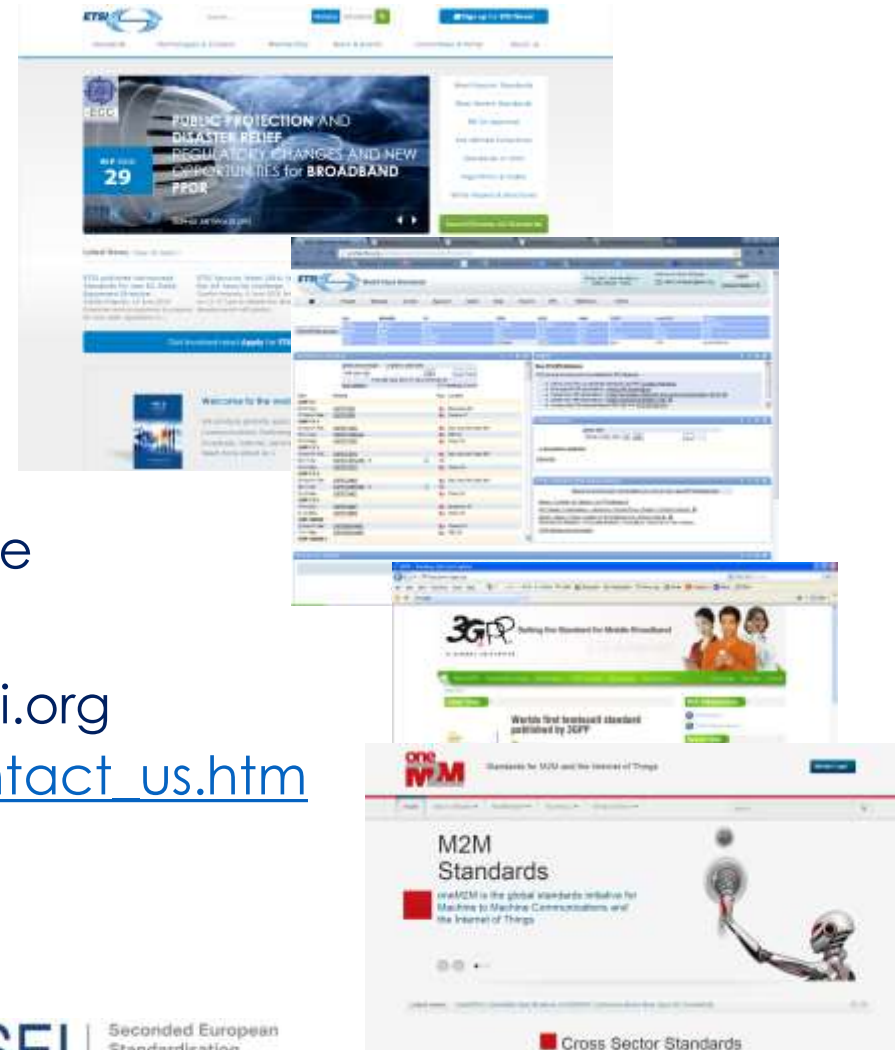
ETSI

Sign up for ETSI News

PUBLIC PROTECTION AND DISASTER RELIEF REGULATORY CHANGES AND NEW OPPORTUNITIES for BROADBAND PPDR

29

Latest News

Welcome to the

e

i.org

ntact_us.htm

3GPP

Setting the Standard for Mobile Broadband

Worlds first testcall standard published by 3GPP

oneM2M

Standards for M2M and the Internet of Things

M2M Standards

oneM2M is the global standards initiative for Machine to Machine Communications and the Internet of Things

Cross Sector Standards

SEI | Seconded European Standardization